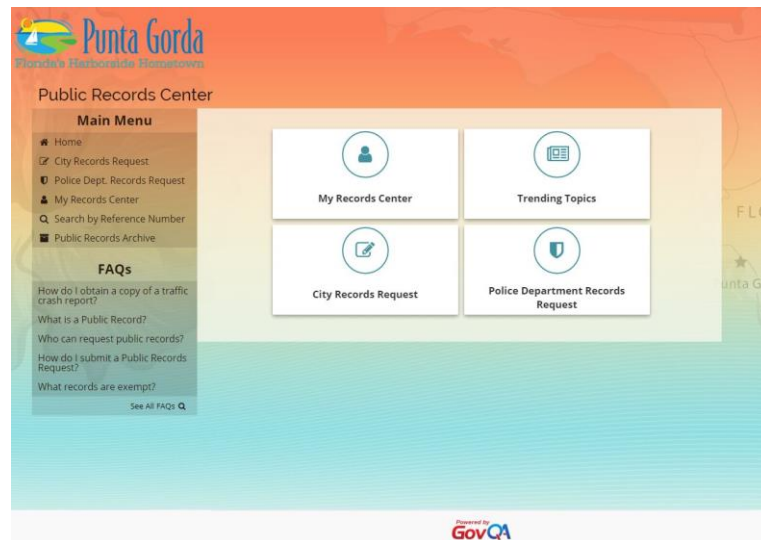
Punta Gorda
Florida's Harborside Hometown

Public Records Center

Main Menu
Home
City Records Request
Police Dept. Records Request
My Records Center
Search by Reference Number
Public Records Archive

FAQs
How do I obtain a copy of a traffic crash report?
What is a Public Record?
Who can request public records?
How do I submit a Public Records Request?
What records are exempt?
See All FAQs

My Records Center
Trending Topics
City Records Request
Police Department Records Request

FL
unta G

Powered by
GovQA